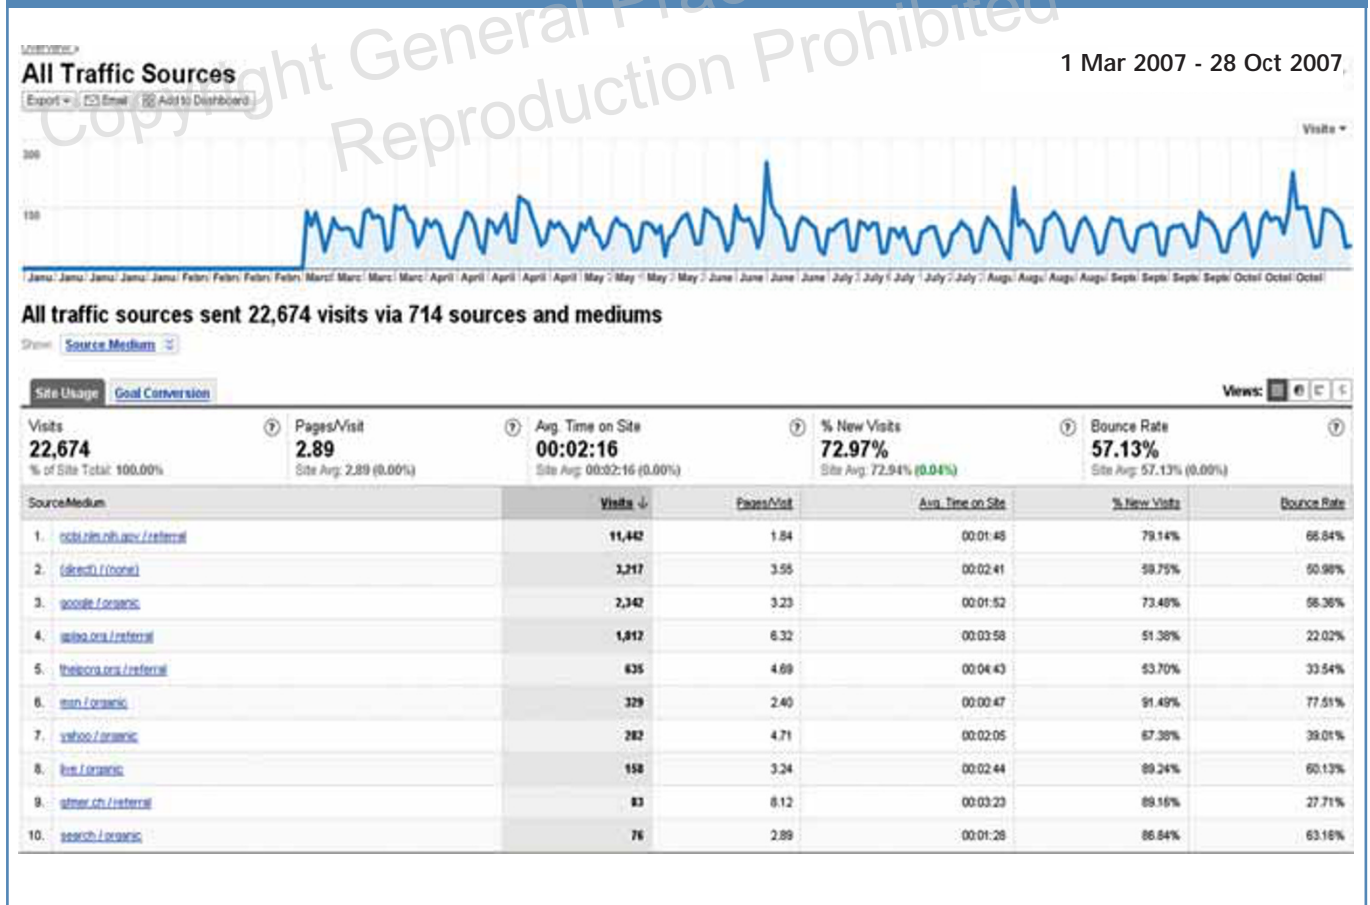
Copyright General Practice Reproduction Prohibited

Overview »

All Traffic Sources

1 Mar 2007 - 28 Oct 2007

Export ▾ Email Add to Dashboard

Visits ▾

300

150

Janu Janu Janu Janu Janu Febr Febr Febr Febr Marc Marc Marc Marc April April April April April May May May May June June June June July July July July July Augu Augu Augu Augu Septe Septe Septe Septe Octo Octo Octo

All traffic sources sent 22,674 visits via 714 sources and mediums

Show: Source Medium

Site Usage Goal Conversion

Views:

Visits 22,674 % of Site Total: 100.00%

Pages/Visit 2.89 Site Avg: 2.89 (0.00%)

Avg. Time on Site 00:02:16 Site Avg: 00:02:16 (0.00%)

% New Visits 72.97% Site Avg: 72.94% (0.04%)

Bounce Rate 57.13% Site Avg: 57.13% (0.00%)

| | Source/Medium | Visits ↓ | Pages/Visit | Avg. Time on Site | % New Visits | Bounce Rate |
|---|---|---|---|---|---|---|
| 1. | ncbi.nlm.nih.gov / referral | 11,442 | 1.84 | 00:01:48 | 79.14% | 66.84% |
| 2. | (direct) / (none) | 3,217 | 3.55 | 00:02:41 | 59.75% | 50.98% |
| 3. | google / organic | 2,342 | 3.23 | 00:01:52 | 73.48% | 56.36% |
| 4. | gplsg.org / referral | 1,812 | 6.32 | 00:03:58 | 51.38% | 22.02% |
| 5. | thelpora.org / referral | 635 | 4.69 | 00:04:43 | 53.70% | 33.54% |
| 6. | msn / organic | 329 | 2.40 | 00:00:47 | 91.49% | 77.51% |
| 7. | yahoo / organic | 282 | 4.71 | 00:02:05 | 67.38% | 39.01% |
| 8. | live / organic | 158 | 3.24 | 00:02:44 | 89.24% | 60.13% |
| 9. | gfmer.ch / referral | 83 | 8.12 | 00:03:23 | 89.16% | 27.71% |
| 10. | search / organic | 76 | 2.89 | 00:01:28 | 86.84% | 63.16% |